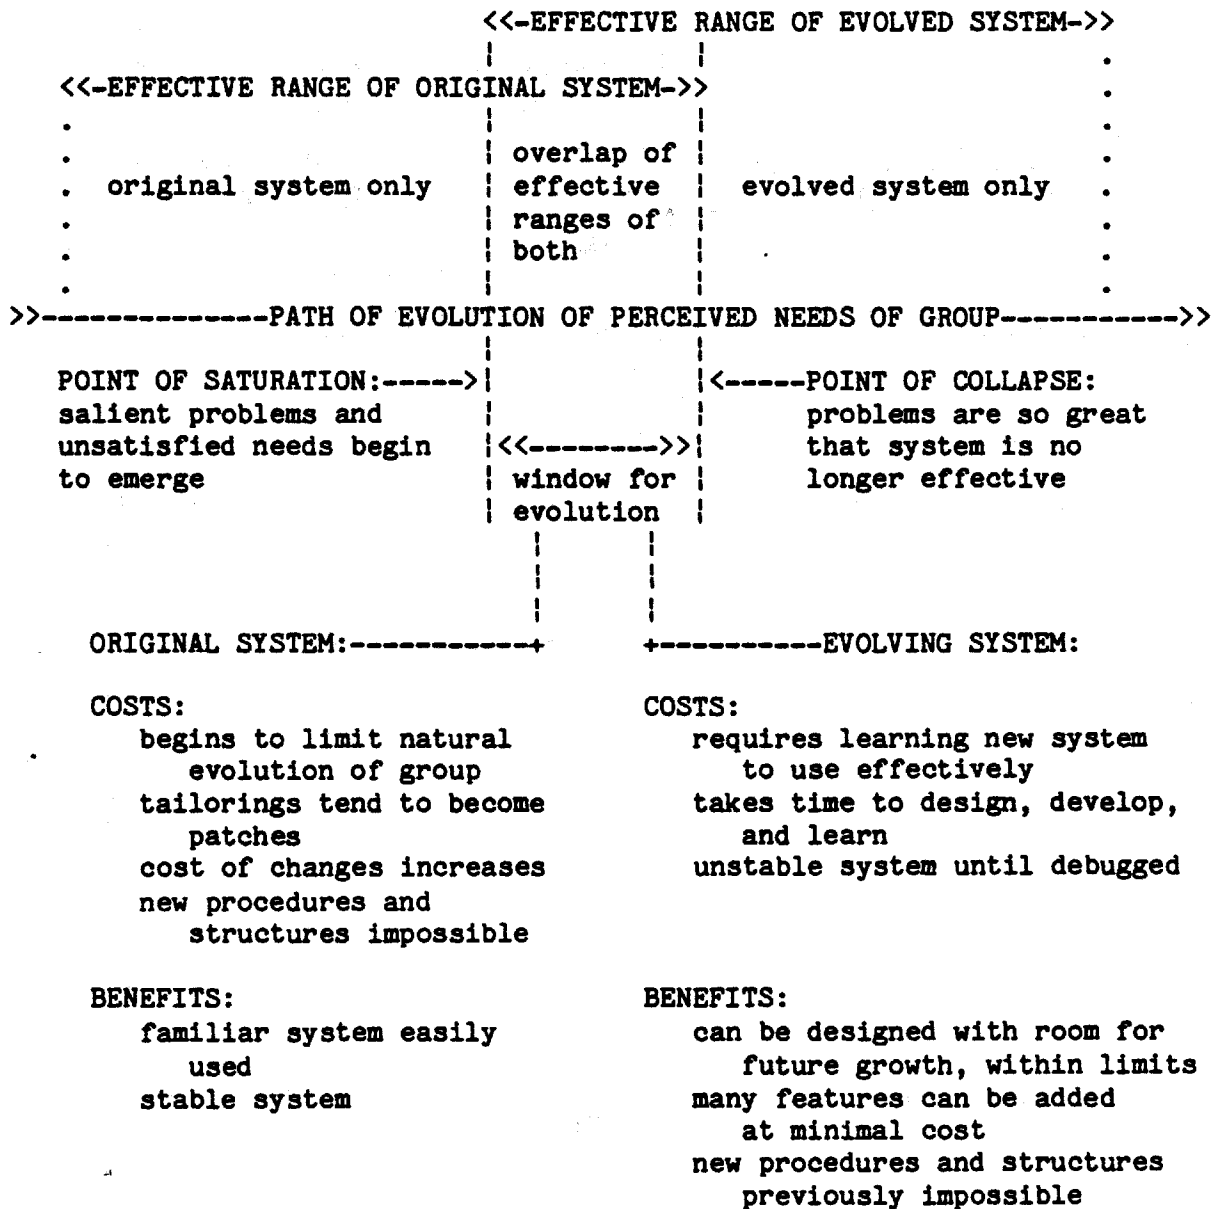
<<-EFFECTIVE RANGE OF EVOLVED SYSTEM->>

<<-EFFECTIVE RANGE OF ORIGINAL SYSTEM->>

original system only

overlap of effective ranges of both

evolved system only

>>-------------PATH OF EVOLUTION OF PERCEIVED NEEDS OF GROUP----------->>

POINT OF SATURATION:-----> salient problems and unsatisfied needs begin to emerge

<<-------->> window for evolution

<-----POINT OF COLLAPSE: problems are so great that system is no longer effective

ORIGINAL SYSTEM:-----------+

COSTS:
begins to limit natural evolution of group
tailorings tend to become patches
cost of changes increases
new procedures and structures impossible

BENEFITS:
familiar system easily used
stable system

+----------EVOLVING SYSTEM:

COSTS:
requires learning new system to use effectively
takes time to design, develop, and learn
unstable system until debugged

BENEFITS:
can be designed with room for future growth, within limits
many features can be added at minimal cost
new procedures and structures previously impossible